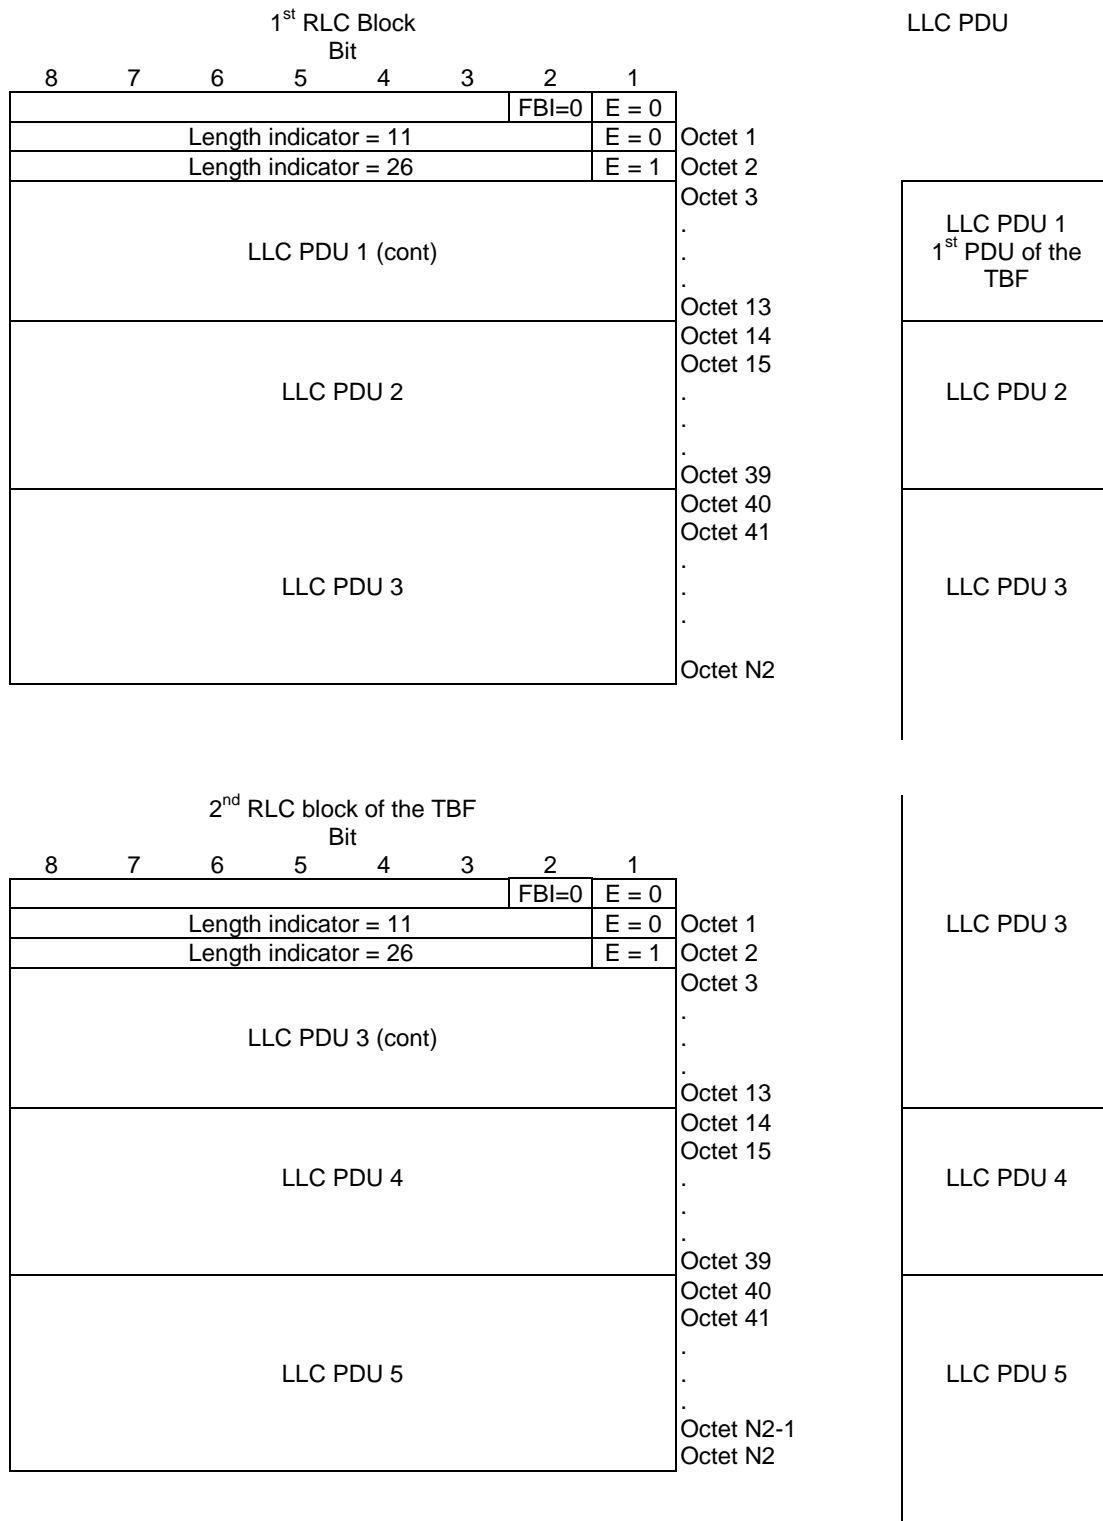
1$^{st}$ RLC Block

LLC PDU

Bit

| 8 | 7 | 6 | 5 | 4 | 3 | 2 | 1 | |
|---|---|---|---|---|---|---|---|---|
| | | | | | | FBI=0 | E = 0 | |
| Length indicator = 11 | | | | | | | E = 0 | Octet 1 |
| Length indicator = 26 | | | | | | | E = 1 | Octet 2 |
| LLC PDU 1 (cont) | | | | | | | | Octet 3 . . . Octet 13 |
| LLC PDU 2 | | | | | | | | Octet 14 Octet 15 . . . Octet 39 |
| LLC PDU 3 | | | | | | | | Octet 40 Octet 41 . . . Octet N2 |

LLC PDU 1
1$^{st}$ PDU of the TBF

LLC PDU 2

LLC PDU 3

2$^{nd}$ RLC block of the TBF

Bit

| 8 | 7 | 6 | 5 | 4 | 3 | 2 | 1 | |
|---|---|---|---|---|---|---|---|---|
| | | | | | | FBI=0 | E = 0 | |
| Length indicator = 11 | | | | | | | E = 0 | Octet 1 |
| Length indicator = 26 | | | | | | | E = 1 | Octet 2 |
| LLC PDU 3 (cont) | | | | | | | | Octet 3 . . . Octet 13 |
| LLC PDU 4 | | | | | | | | Octet 14 Octet 15 . . . Octet 39 |
| LLC PDU 5 | | | | | | | | Octet 40 Octet 41 . . . Octet N2-1 Octet N2 |

LLC PDU 3

LLC PDU 4

LLC PDU 5